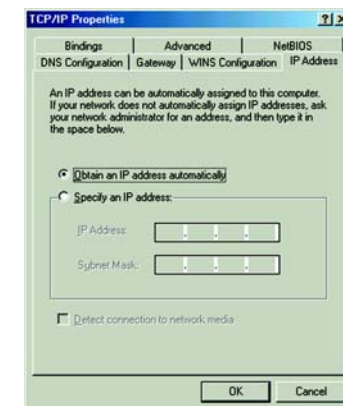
TCP/IP Properties ? ×

Bindings | Advanced | NetBIOS
DNS Configuration | Gateway | WINS Configuration | IP Address

An IP address can be automatically assigned to this computer. If your network does not automatically assign IP addresses, ask your network administrator for an address, and then type it in the space below.

Obtain an IP address automatically

Specify an IP address:

IP Address: . . .

Subnet Mask: . . .

Detect connection to network media

OK Cancel